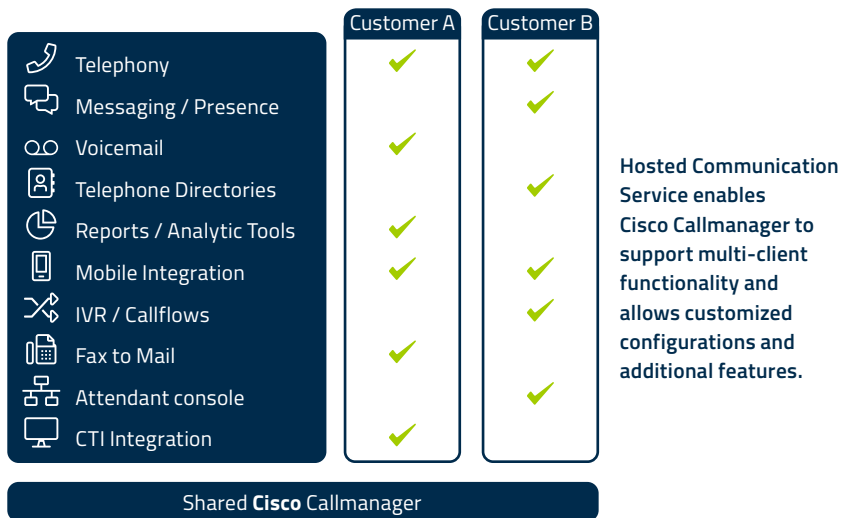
| | Customer A | Customer B |
|---|---|---|
| Telephony | ✓ | ✓ |
| Messaging / Presence | | ✓ |
| Voicemail | ✓ | |
| Telephone Directories | | ✓ |
| Reports / Analytic Tools | ✓ | |
| Mobile Integration | ✓ | ✓ |
| IVR / Callflows | | ✓ |
| Fax to Mail | ✓ | |
| Attendant console | | ✓ |
| CTI Integration | ✓ | |

Hosted Communication Service enables Cisco Callmanager to support multi-client functionality and allows customized configurations and additional features.

Shared **Cisco** Callmanager